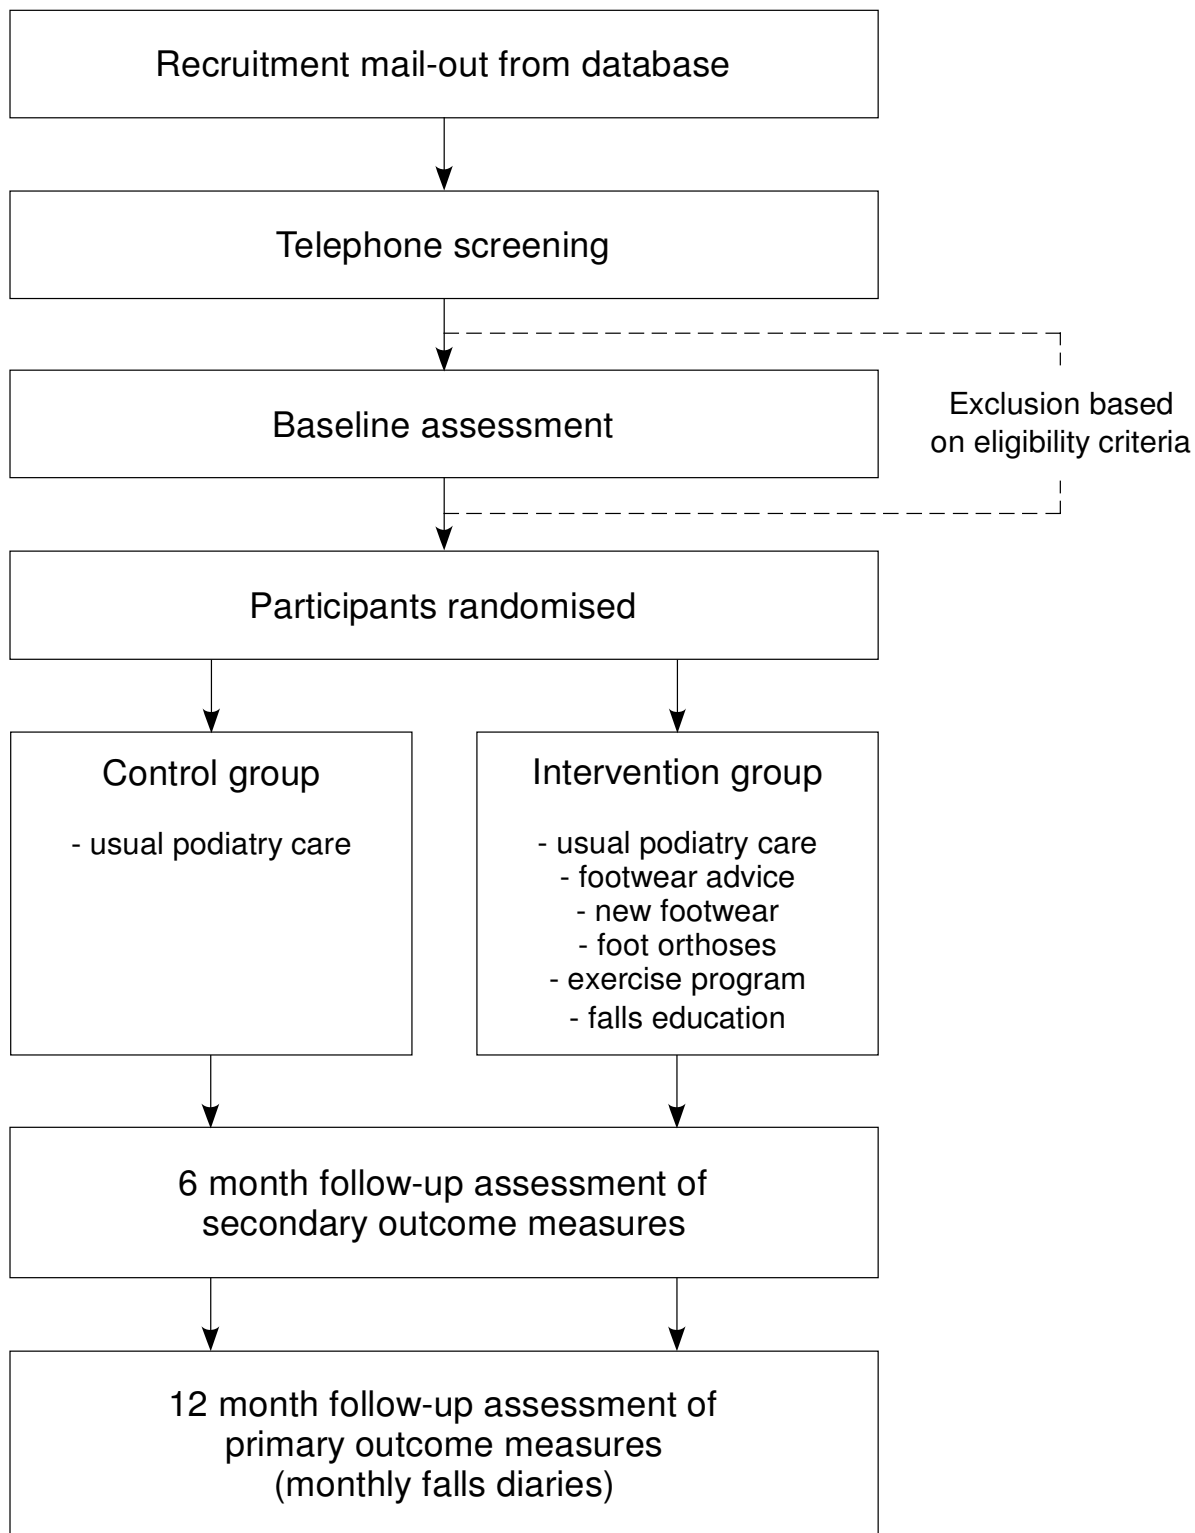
Recruitment mail-out from database

Telephone screening

Baseline assessment

Exclusion based on eligibility criteria

Participants randomised

Control group

- usual podiatry care

Intervention group

- usual podiatry care
- footwear advice
- new footwear
- foot orthoses
- exercise program
- falls education

6 month follow-up assessment of secondary outcome measures

12 month follow-up assessment of primary outcome measures (monthly falls diaries)